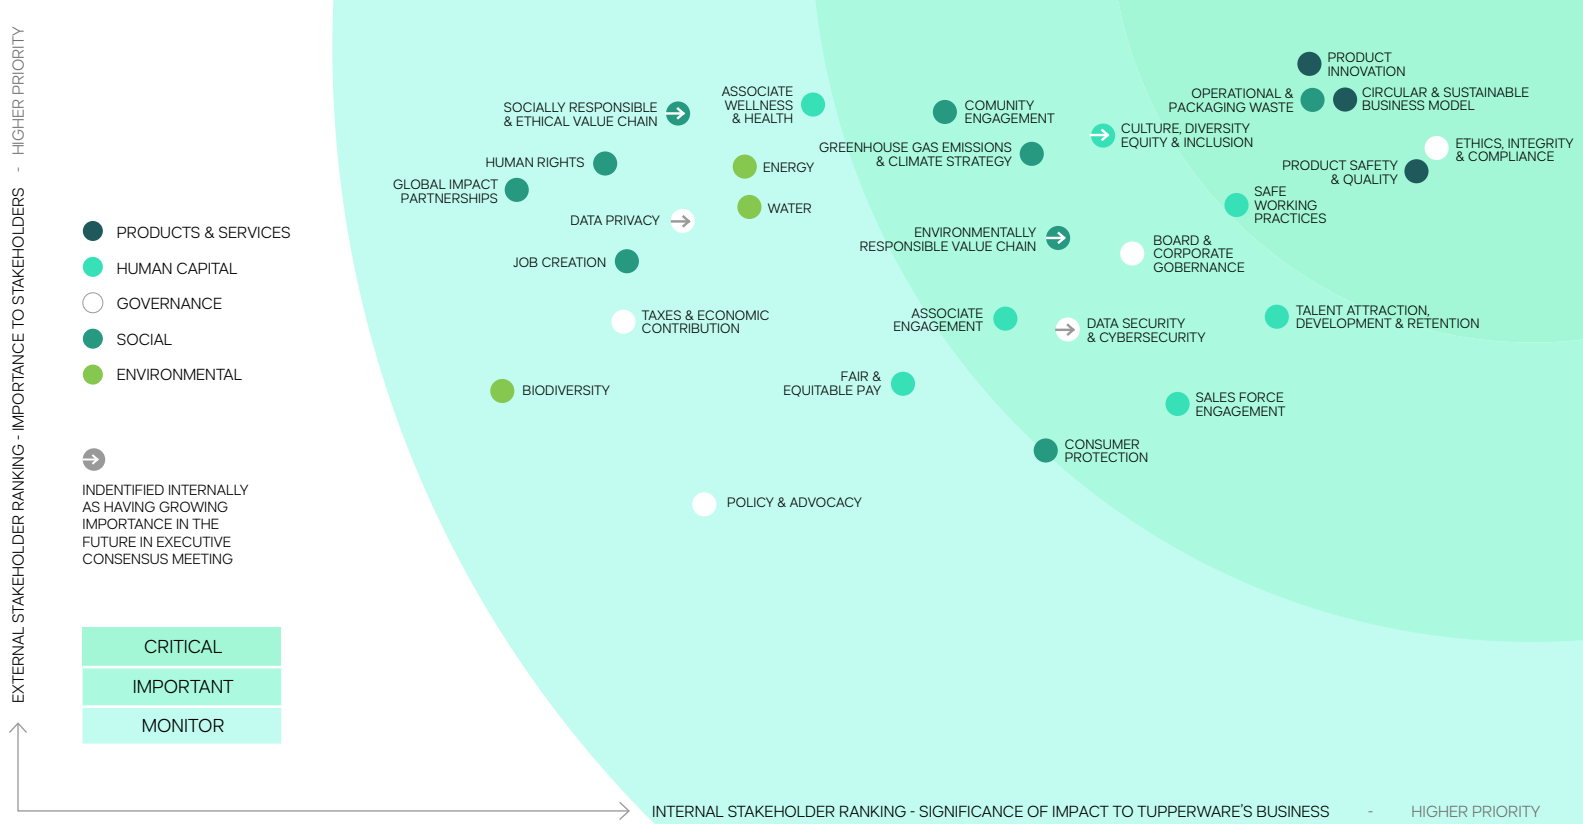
EXTERNAL STAKEHOLDER RANKING - IMPORTANCE TO STAKEHOLDERS - HIGHER PRIORITY

PRODUCTS & SERVICES
HUMAN CAPITAL
GOVERNANCE
SOCIAL
ENVIRONMENTAL

INDENTIFIED INTERNALLY AS HAVING GROWING IMPORTANCE IN THE FUTURE IN EXECUTIVE CONSENSUS MEETING

CRITICAL
IMPORTANT
MONITOR

SOCIALLY RESPONSIBLE & ETHICAL VALUE CHAIN
ASSOCIATE WELLNESS & HEALTH
COMUNITY ENGAGEMENT
PRODUCT INNOVATION
OPERATIONAL & PACKAGING WASTE
CIRCULAR & SUSTAINABLE BUSINESS MODEL
CULTURE, DIVERSITY EQUITY & INCLUSION
GREENHOUSE GAS EMISSIONS & CLIMATE STRATEGY
ETHICS, INTEGRITY & COMPLIANCE
HUMAN RIGHTS
ENERGY
PRODUCT SAFETY & QUALITY
GLOBAL IMPACT PARTNERSHIPS
SAFE WORKING PRACTICES
DATA PRIVACY
WATER
ENVIRONMENTALLY RESPONSIBLE VALUE CHAIN
BOARD & CORPORATE GOBERNANCE
JOB CREATION
TAXES & ECONOMIC CONTRIBUTION
ASSOCIATE ENGAGEMENT
DATA SECURITY & CYBERSECURITY
TALENT ATTRACTION, DEVELOPMENT & RETENTION
FAIR & EQUITABLE PAY
BIODIVERSITY
SALES FORCE ENGAGEMENT
CONSUMER PROTECTION
POLICY & ADVOCACY

INTERNAL STAKEHOLDER RANKING - SIGNIFICANCE OF IMPACT TO TUPPERWARE'S BUSINESS - HIGHER PRIORITY